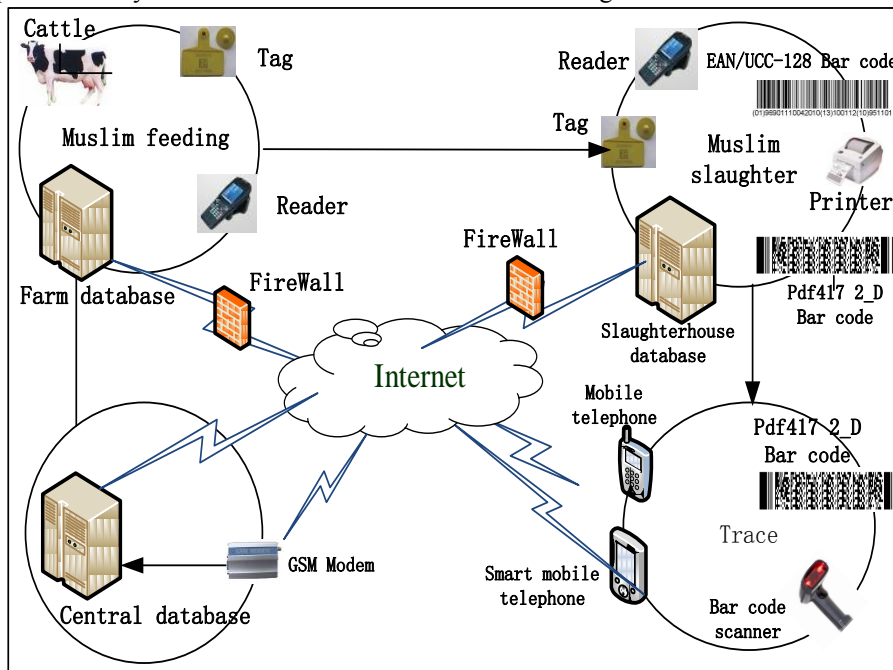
Cattle

Tag

Muslim feeding

Reader

Farm database

FireWall

Reader

EAN/UCC-128 Bar code

(01)99901110042010(13)100112(10)951101

Tag

Muslim slaughter

Printer

FireWall

Pdf417 2_D Bar code

Slaughterhouse database

Internet

Mobile telephone

Pdf417 2_D Bar code

Trace

Central database

GSM Modem

Smart mobile telephone

Bar code scanner